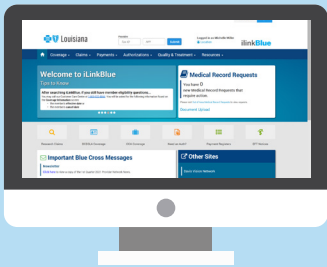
Louisiana

Submit

iLinkBlue

Coverage ▾ Claims ▾ Payments ▾ Authorizations ▾ Quality & Treatment ▾ Resources ▾

Welcome to iLinkBlue

Tips for Keane

Medical Record Requests

You have 0 new medical Record Requests that require action.

Important Blue Cross Messages

Newsletter

Other Sites